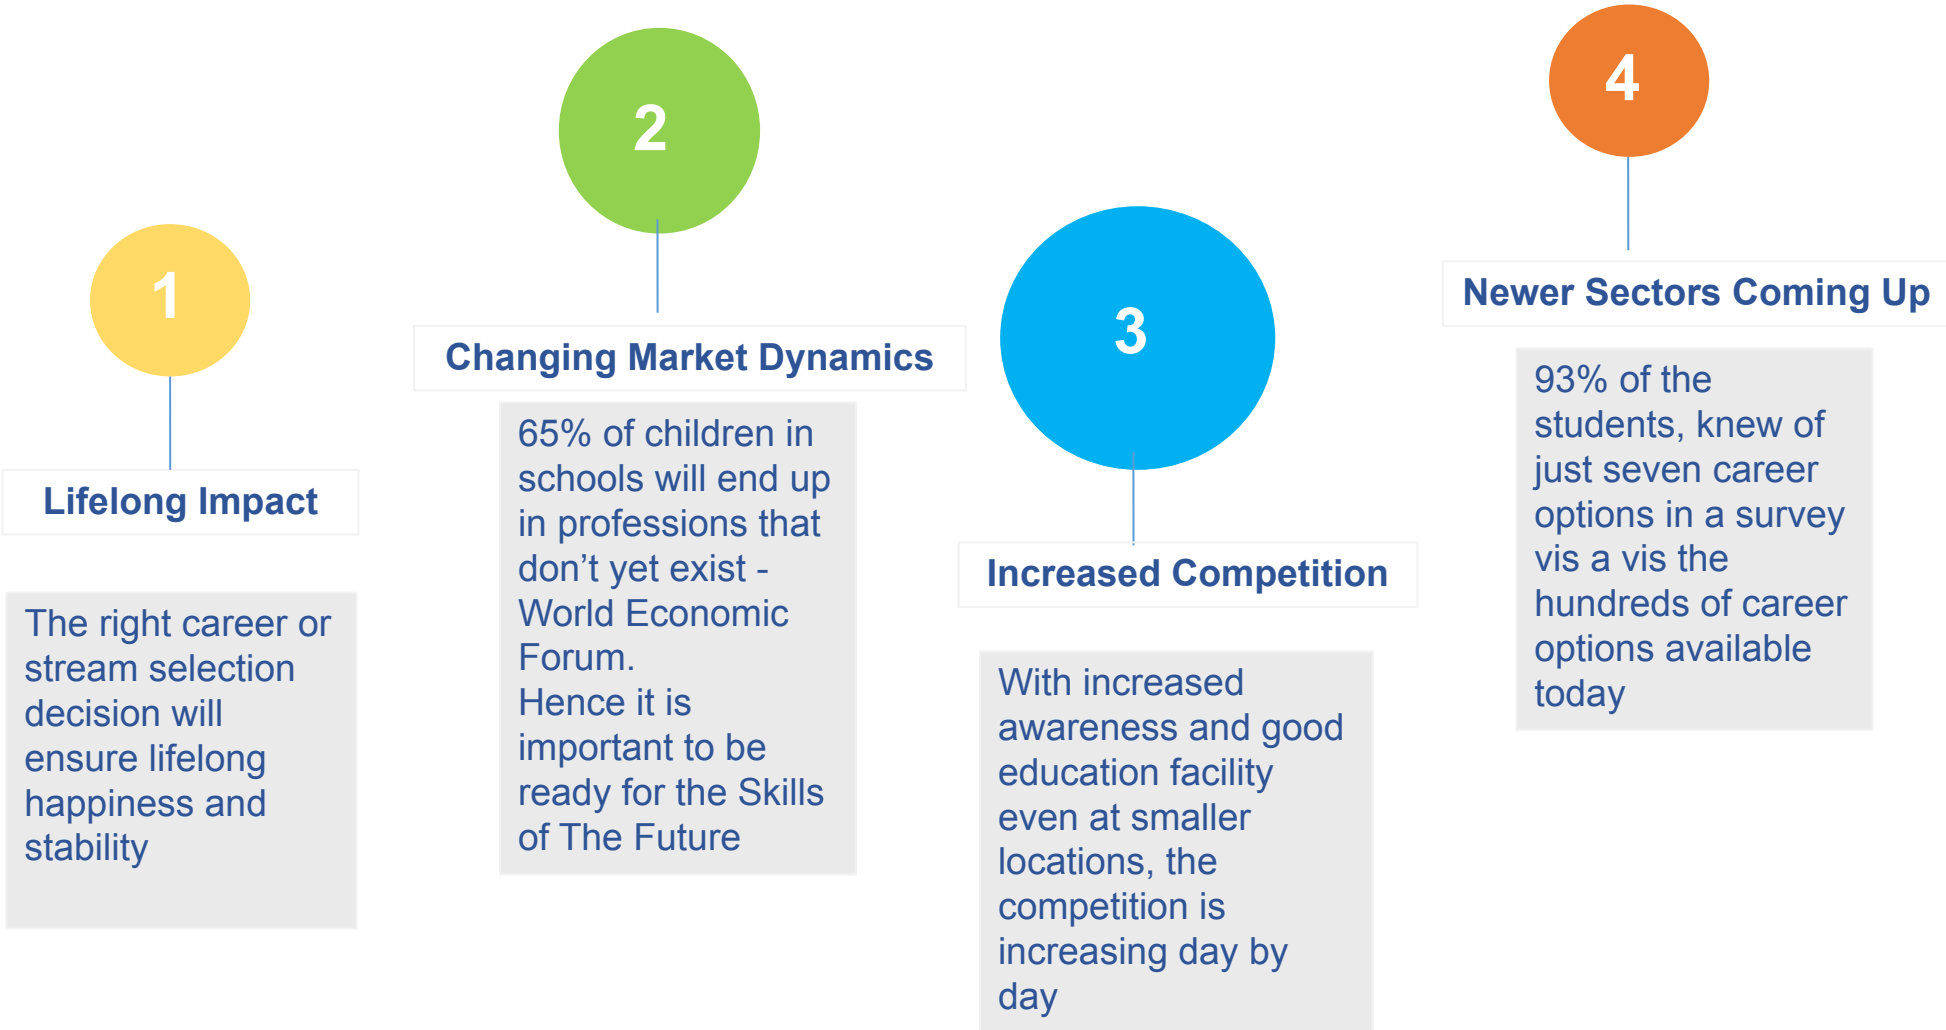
1

Lifelong Impact

The right career or stream selection decision will ensure lifelong happiness and stability

2

Changing Market Dynamics

65% of children in schools will end up in professions that don’t yet exist - World Economic Forum.
Hence it is important to be ready for the Skills of The Future

3

Increased Competition

With increased awareness and good education facility even at smaller locations, the competition is increasing day by day

4

Newer Sectors Coming Up

93% of the students, knew of just seven career options in a survey vis a vis the hundreds of career options available today